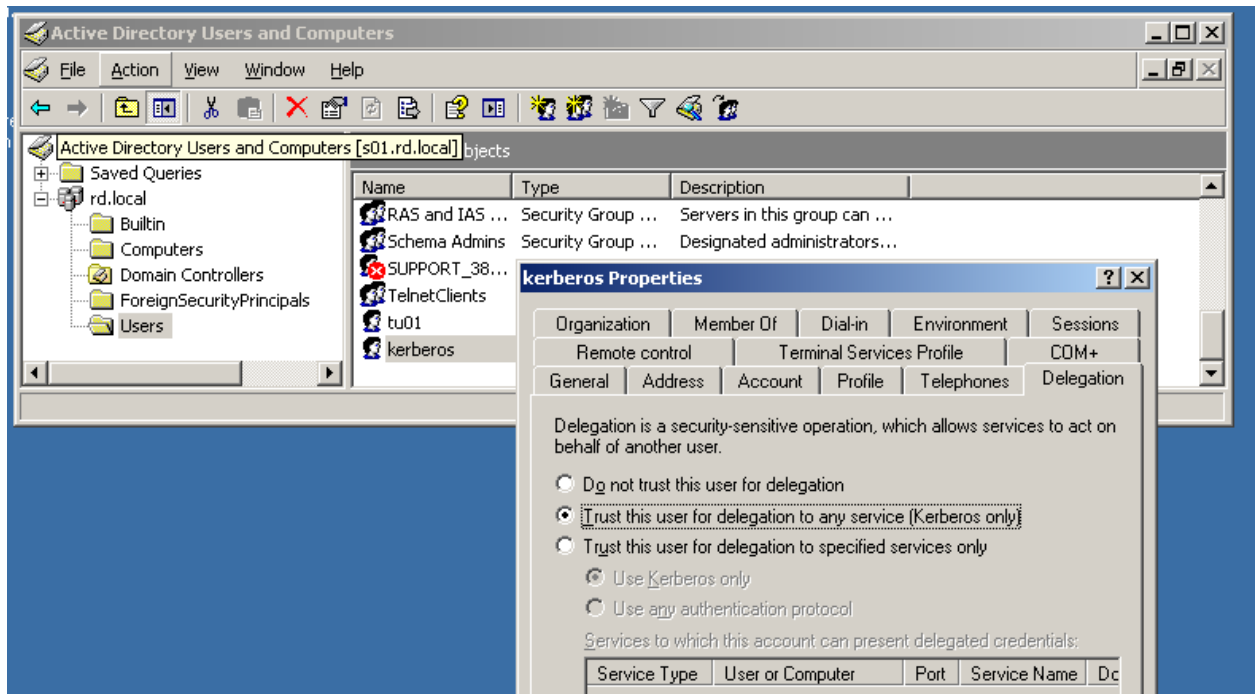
Active Directory Users and Computers

File Action View Window Help

Active Directory Users and Computers [s01.rd.local] bjects

Saved Queries
rd.local
Builtin
Computers
Domain Controllers
ForeignSecurityPrincipals
Users

| Name | Type | Description |
|---|---|---|
| RAS and IAS ... | Security Group ... | Servers in this group can ... |
| Schema Admins | Security Group ... | Designated administrators... |
| SUPPORT_38... | | |
| TelnetClients | | |
| tu01 | | |
| kerberos | | |

kerberos Properties

Organization | Member Of | Dial-in | Environment | Sessions
Remote control | Terminal Services Profile | COM+
General | Address | Account | Profile | Telephones | Delegation

Delegation is a security-sensitive operation, which allows services to act on behalf of another user.

Do not trust this user for delegation
Trust this user for delegation to any service (Kerberos only)
Trust this user for delegation to specified services only
Use Kerberos only
Use any authentication protocol

Services to which this account can present delegated credentials:

| Service Type | User or Computer | Port | Service Name | Dc |
|---|---|---|---|---|